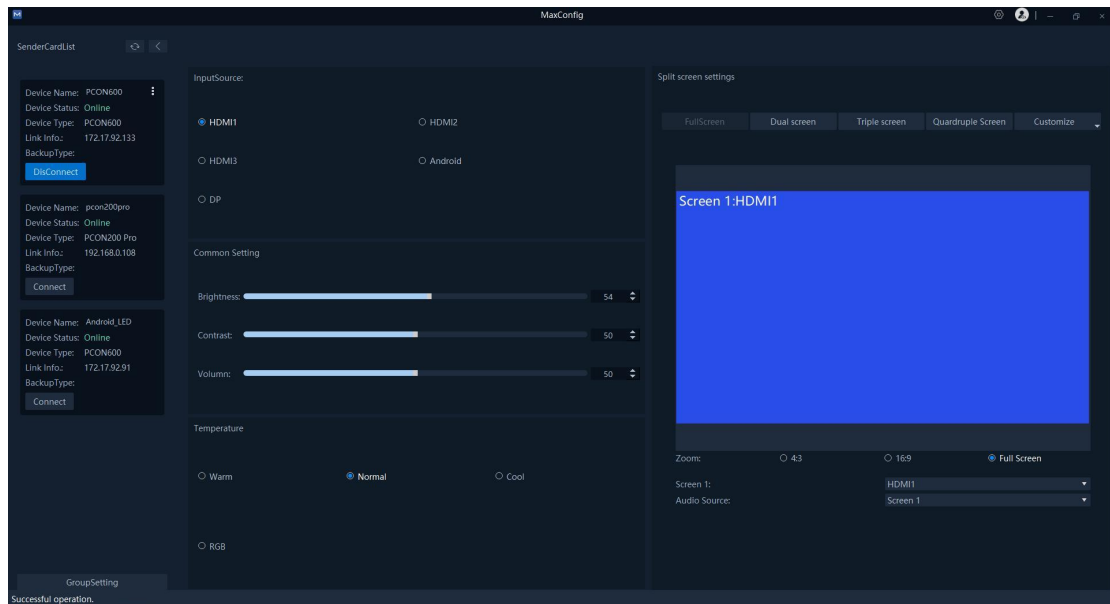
MaxConfig

SenderCardList

Device Name: PCON600
Device Status: Online
Device Type: PCON600
Link Info.: 172.17.92.133
BackupType:
DisConnect

Device Name: pcon200pro
Device Status: Online
Device Type: PCON200 Pro
Link Info.: 192.168.0.108
BackupType:
Connect

Device Name: Android_LED
Device Status: Online
Device Type: PCON600
Link Info.: 172.17.92.91
BackupType:
Connect

GroupSetting

InputSource:

HDMI1
HDMI2
HDMI3
Android
DP

Common Setting

Brightness: 54
Contrast: 50
Volumn: 50

Temperature

Warm
Normal
Cool
RGB

Split screen settings

FullScreen
Dual screen
Triple screen
Quardruple Screen
Customize

Screen 1:HDMI1

Zoom:
4:3
16:9
Full Screen

Screen 1: HDMI1
Audio Source: Screen 1

Successful operation.